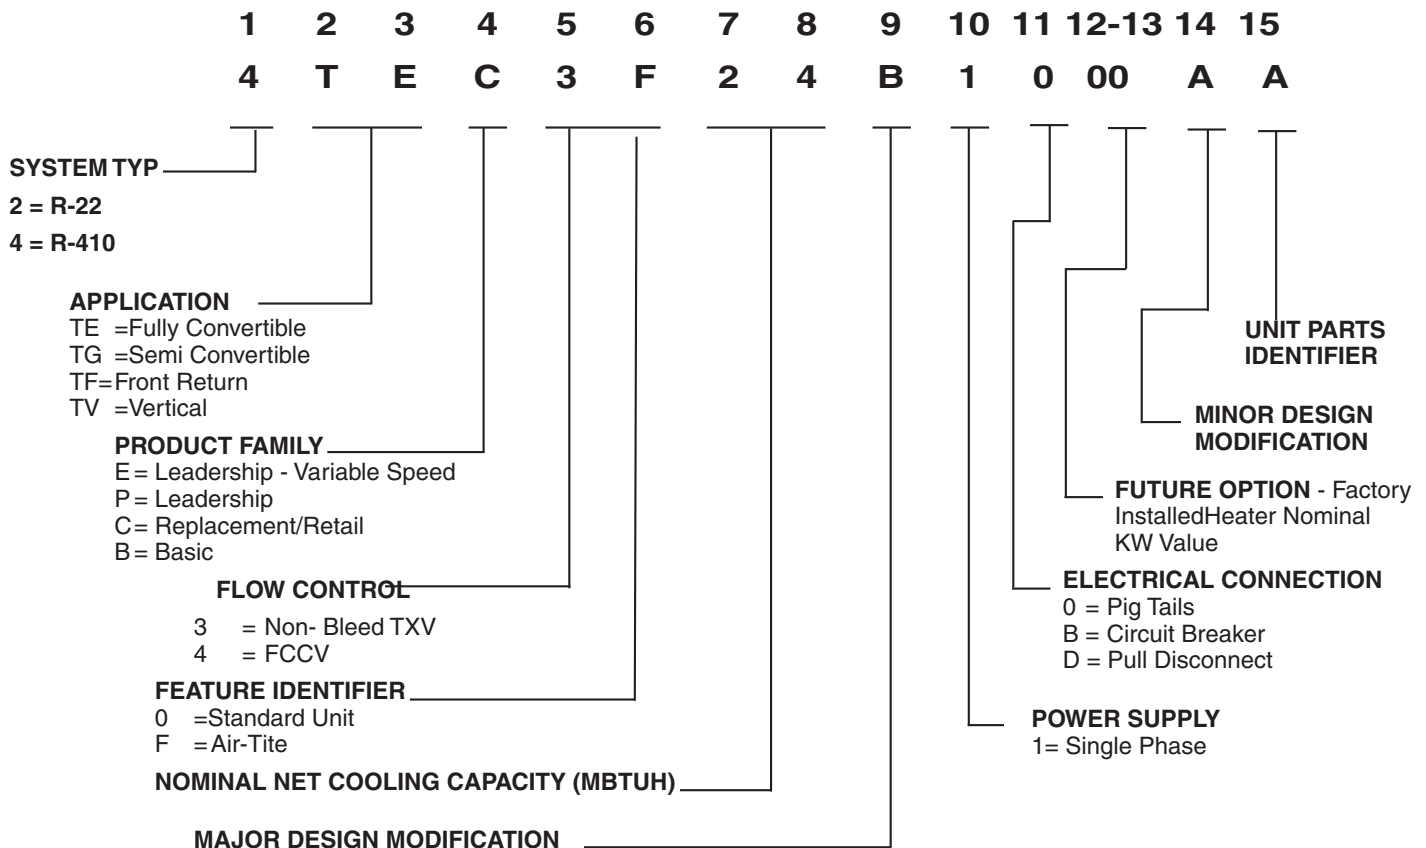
1 2 3 4 5 6 7 8 9 10 11 12-13 14 15

4 T E C 3 F 2 4 B 1 0 00 A A

SYSTEM TYP
2 = R-22
4 = R-410

APPLICATION
TE =Fully Convertible
TG =Semi Convertible
TF=Front Return
TV =Vertical

PRODUCT FAMILY
E = Leadership - Variable Speed
P = Leadership
C = Replacement/Retail
B = Basic

FLOW CONTROL
3 = Non- Bleed TXV
4 = FCCV

FEATURE IDENTIFIER
0 =Standard Unit
F =Air-Tite

NOMINAL NET COOLING CAPACITY (MBTUH)

MAJOR DESIGN MODIFICATION

UNIT PARTS IDENTIFIER

MINOR DESIGN MODIFICATION

FUTURE OPTION - Factory InstalledHeater Nominal KW Value

ELECTRICAL CONNECTION
0 = Pig Tails
B = Circuit Breaker
D = Pull Disconnect

POWER SUPPLY
1= Single Phase